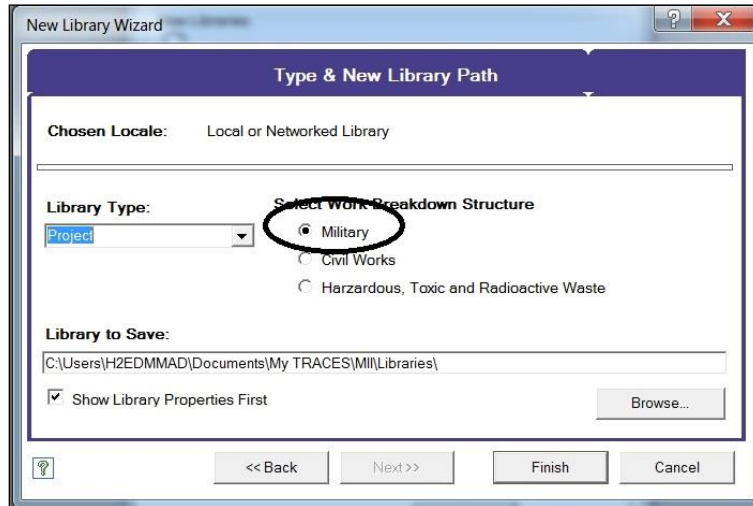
New Library Wizard

Type & New Library Path

Chosen Locale: Local or Networked Library

Library Type:

Project

Select Work Breakdown Structure

Military

Civil Works

Harzardous, Toxic and Radioactive Waste

Library to Save:

C:\Users\H2EDMMAD\Documents\My TRACES\MII\Libraries\

Show Library Properties First

Browse...

<< Back

Next>>

Finish

Cancel